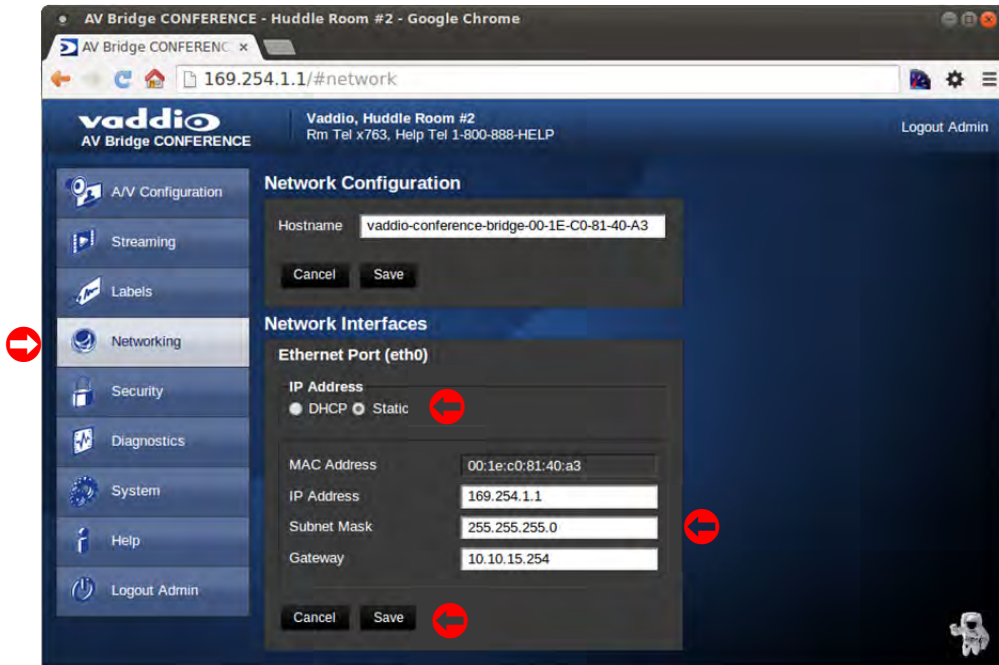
AV Bridge CONFERENCE - Huddle Room #2 - Google Chrome

AV Bridge CONFERENC ×

169.254.1.1/#network

vaddio
AV Bridge CONFERENCE

Vaddio, Huddle Room #2
Rm Tel x763, Help Tel 1-800-888-HELP

Logout Admin

A/V Configuration
Streaming
Labels
Networking
Security
Diagnostics
System
Help
Logout Admin

Network Configuration

Hostname vaddio-conference-bridge-00-1E-C0-81-40-A3

Cancel Save

Network Interfaces

Ethernet Port (eth0)

IP Address
DHCP Static

| | |
|---|---|
| MAC Address | 00:1e:c0:81:40:a3 |
| IP Address | 169.254.1.1 |
| Subnet Mask | 255.255.255.0 |
| Gateway | 10.10.15.254 |

Cancel Save